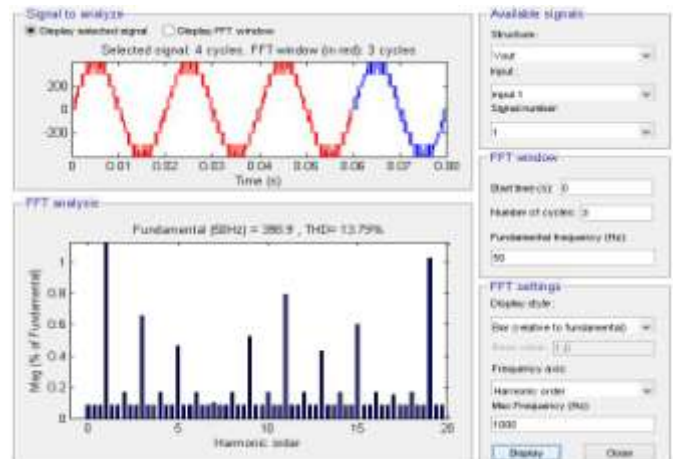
Signal to analyze
Display selected signal
Display FFT window
Selected signal: 4 cycles. FFT window (in red): 3 cycles
200
0
-200
0 0.01 0.02 0.03 0.04 0.05 0.06 0.07 0.08
Time (s)

FFT analysis
Fundamental (50Hz) = 386.9 , THD= 13.79%
Mag (% of Fundamental)
1
0.8
0.6
0.4
0.2
0
0 5 10 15 20
Harmonic order

Available signals
Structure:
Vout
Input:
input 1
Signal number:
1

FFT window
Start time (s): 0
Number of cycles: 3
Fundamental frequency (Hz):
50

FFT settings
Display style:
Bar (relative to fundamental)
Base value: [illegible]
Frequency axis:
Harmonic order
Max Frequency (Hz):
1000
Display
Close